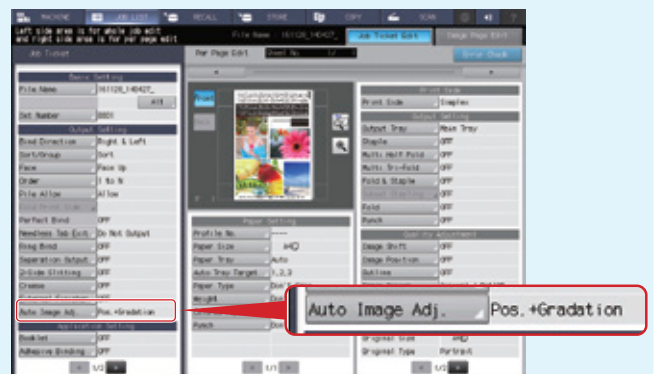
MACHINE JOB LIST RECALL STORE COPY SCAN

Left side area is for whole job edit and right side area is for per page edit

File Name 161128_140427_ Job Ticket Edit Image Page Edit

Job Ticket

Per Page Edit Sheet No. 1/

Error Check

Basic Setting

File Name 161128_140427_

Edit

Set Number 0001

Output Setting

Bind Direction Right & Left

Sort/Group Sort

Face Face Up

Order 1 to N

File Allow Allow

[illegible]

Perfect Bind OFF

Needless Tab Eject Do Not Output

Ring Bind OFF

Separation Output OFF

2-Side Slitting OFF

Crease OFF

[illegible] OFF

Auto Image Adj. Pos.+Gradation

Application Setting

Booklet OFF

Adhesive Binding OFF

1/2

Paper Setting

Profile No. -----

Paper Size A4

Paper Tray Auto

Auto Tray Target 1,2,3

Paper Type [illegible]

Weight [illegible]

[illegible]

Punch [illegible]

1/2

Print Side

Print Side Simplex

Output Setting

Output Tray Main Tray

Staple OFF

Multi Half Fold OFF

Multi Tri-Fold OFF

Fold & Staple OFF

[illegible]

Fold OFF

Punch OFF

Quality Adjustment

Image Shift OFF

Image Position OFF

Outline OFF

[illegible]

Original Size A4

Original Type Portrait

1/2

Auto Image Adj. Pos.+Gradation